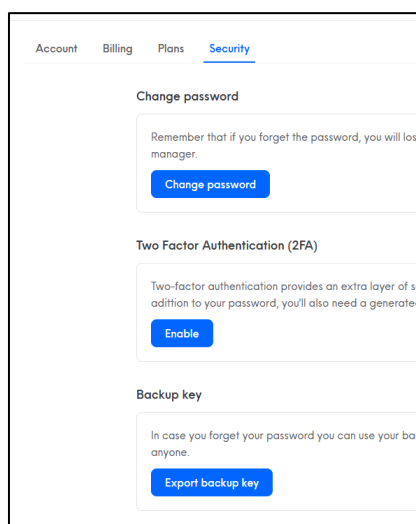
Account Billing Plans Security

Change password

Remember that if you forget the password, you will los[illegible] manager.

Change password

Two Factor Authentication (2FA)

Two-factor authentication provides an extra layer of s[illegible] addition to your password, you'll also need a generate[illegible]

Enable

Backup key

In case you forget your password you can use your ba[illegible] anyone.

Export backup key